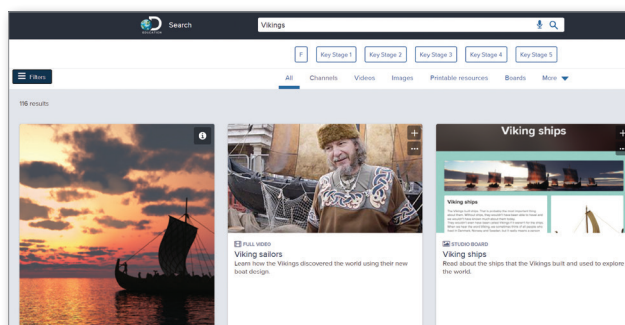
Search

Vikings

F
Key Stage 1
Key Stage 2
Key Stage 3
Key Stage 4
Key Stage 5

Filters

All
Channels
Videos
Images
Printable resources
Boards
More

116 results

FULL VIDEO
Viking sailors
Learn how the Vikings discovered the world using their new boat design.

Viking ships

Viking ships

STUDIO BOARD
Viking ships
Read about the ships that the Vikings built and used to explore the world.